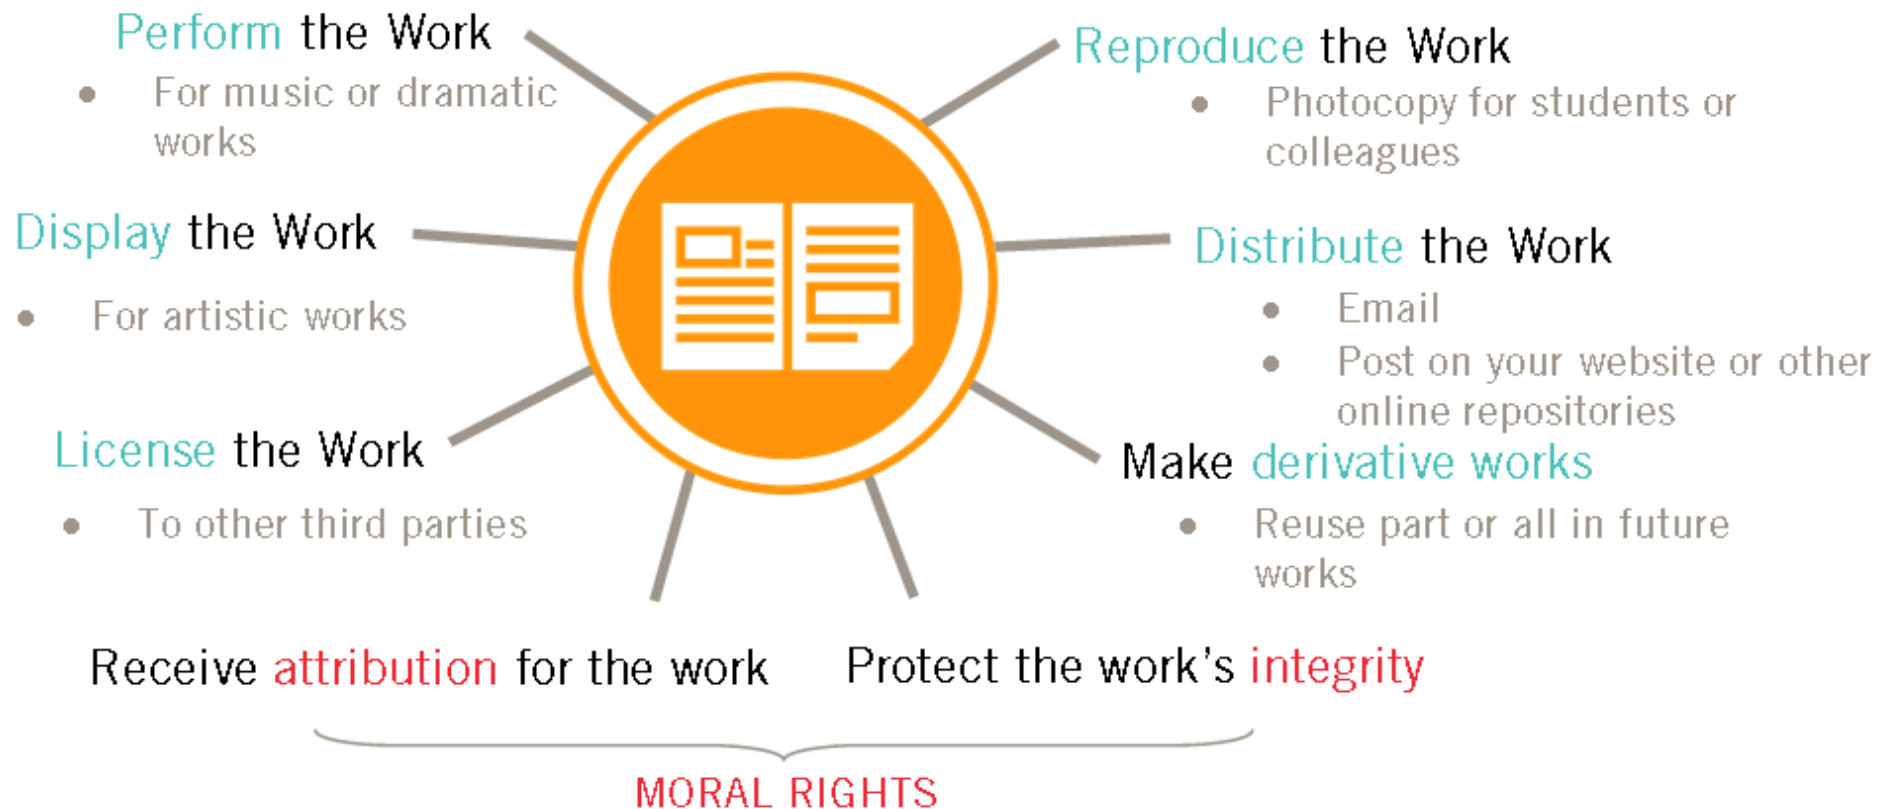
Perform the Work

- For music or dramatic works

Display the Work

- For artistic works

License the Work

- To other third parties

Reproduce the Work

- Photocopy for students or colleagues

Distribute the Work

- Email
- Post on your website or other online repositories

Make derivative works

- Reuse part or all in future works

Receive attribution for the work

Protect the work's integrity

MORAL RIGHTS